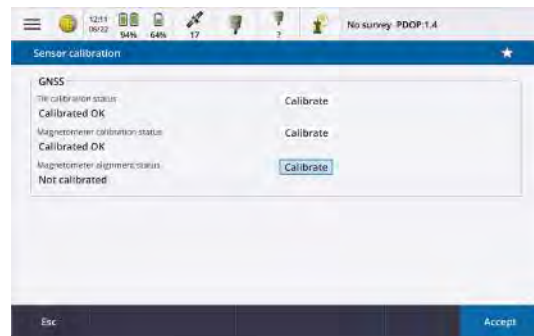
12:11
06/22
94%
64%
17
?
No survey: PDOP:1.4

Sensor calibration

GNSS

Tilt calibration status
Calibrated OK
Calibrate

Magnetometer calibration status
Calibrated OK
Calibrate

Magnetometer alignment status
Not calibrated
Calibrate

Esc
Accept